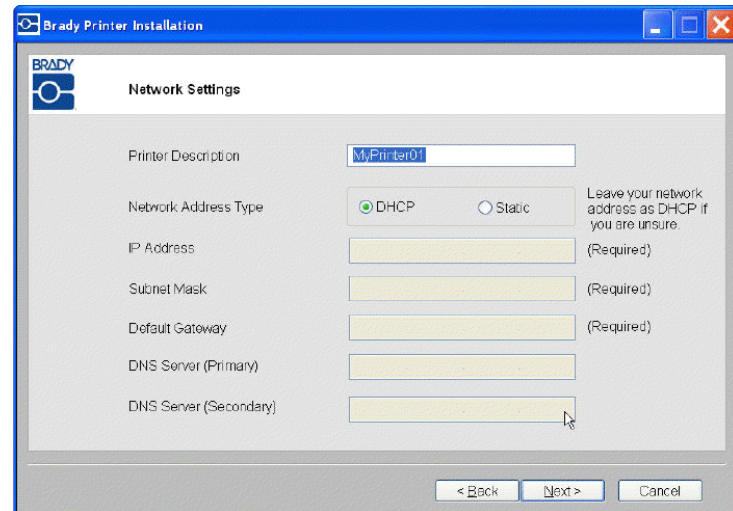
Brady Printer Installation

BRADY

Network Settings

Printer Description MyPrinter01

Network Address Type DHCP Static Leave your network address as DHCP if you are unsure.

IP Address (Required)

Subnet Mask (Required)

Default Gateway (Required)

DNS Server (Primary)

DNS Server (Secondary)

< Back Next > Cancel